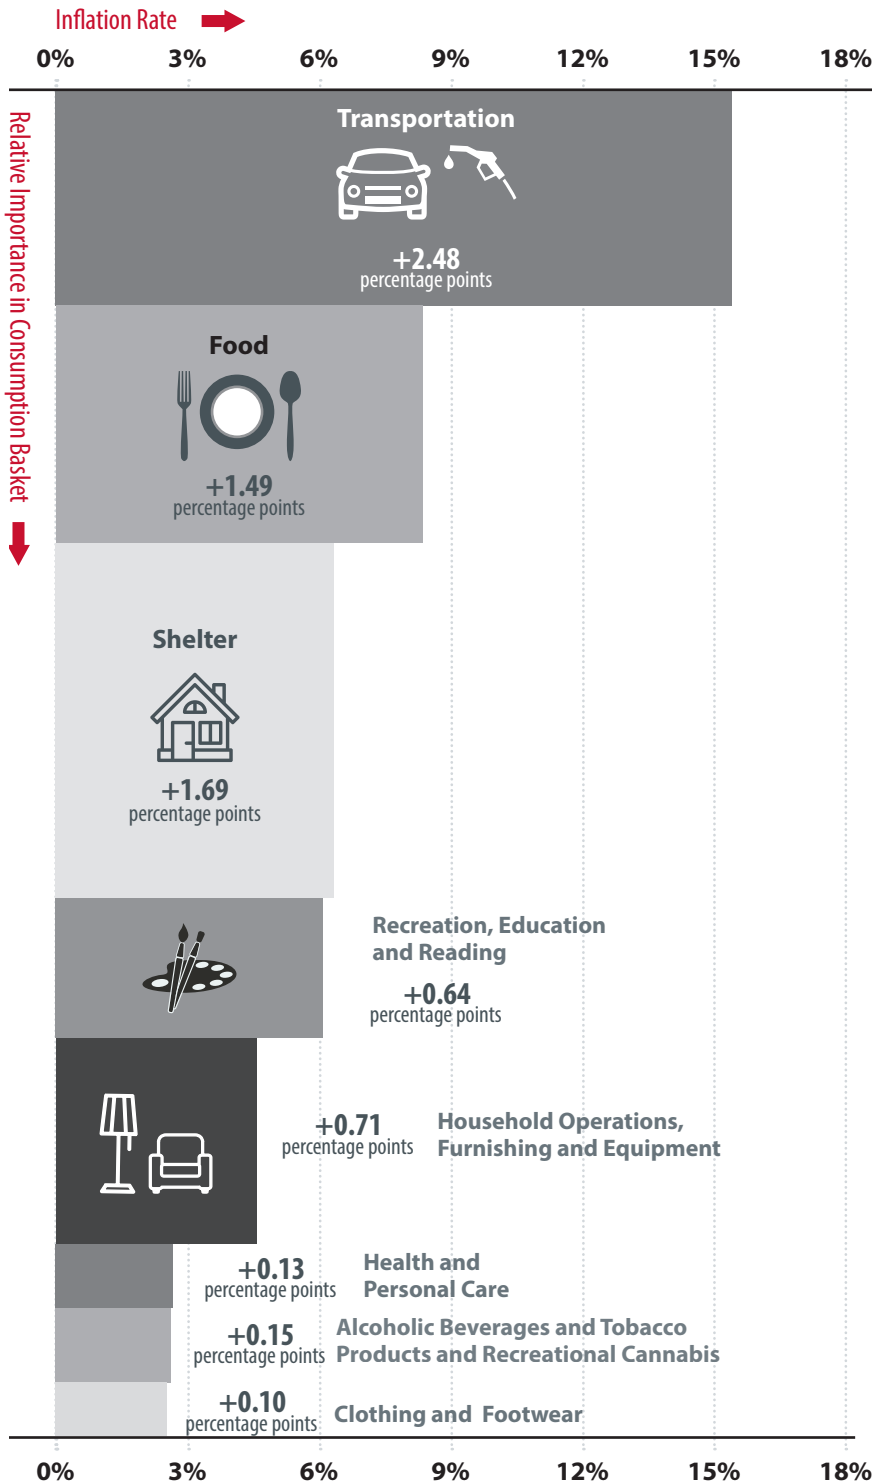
Inflation Rate

0% 3% 6% 9% 12% 15% 18%

Relative Importance in Consumption Basket

Transportation
+2.48
percentage points

Food
+1.49
percentage points

Shelter
+1.69
percentage points

Recreation, Education and Reading
+0.64
percentage points

+0.71
percentage points
Household Operations, Furnishing and Equipment

+0.13
percentage points
Health and Personal Care

+0.15
percentage points
Alcoholic Beverages and Tobacco Products and Recreational Cannabis

+0.10
percentage points
Clothing and Footwear

0% 3% 6% 9% 12% 15% 18%